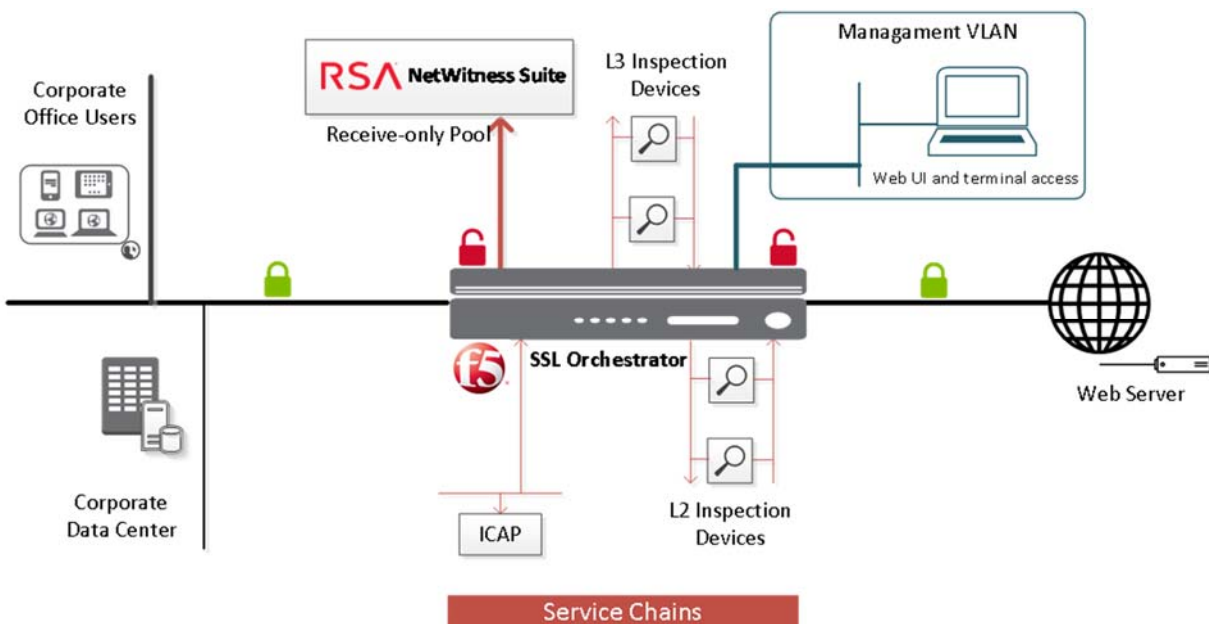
Corporate Office Users

RSA NetWitness Suite

Receive-only Pool

L3 Inspection Devices

Managment VLAN

Web UI and terminal access

SSL Orchestrator

f5

Web Server

Corporate Data Center

ICAP

L2 Inspection Devices

Service Chains